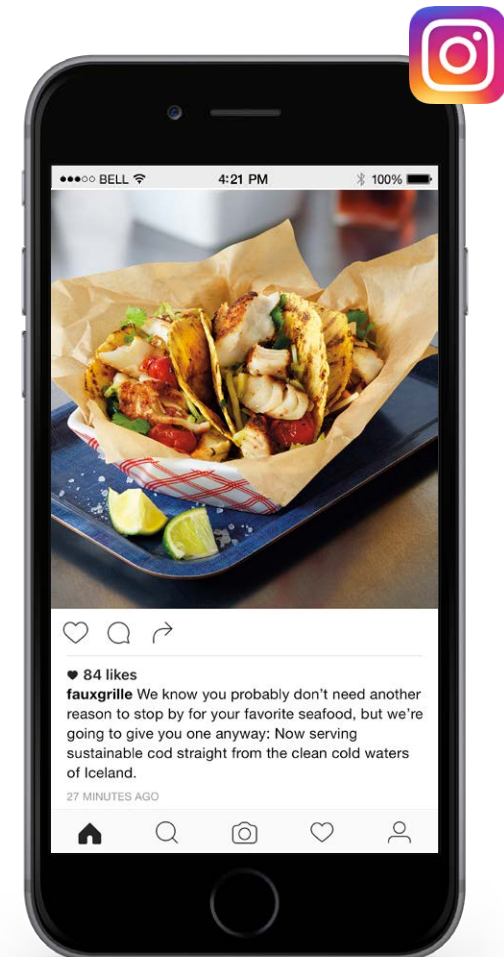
●●●○○ BELL 4:21 PM 100%

♥ 84 likes
fauxgrille We know you probably don't need another reason to stop by for your favorite seafood, but we're going to give you one anyway: Now serving sustainable cod straight from the clean cold waters of Iceland.

27 MINUTES AGO